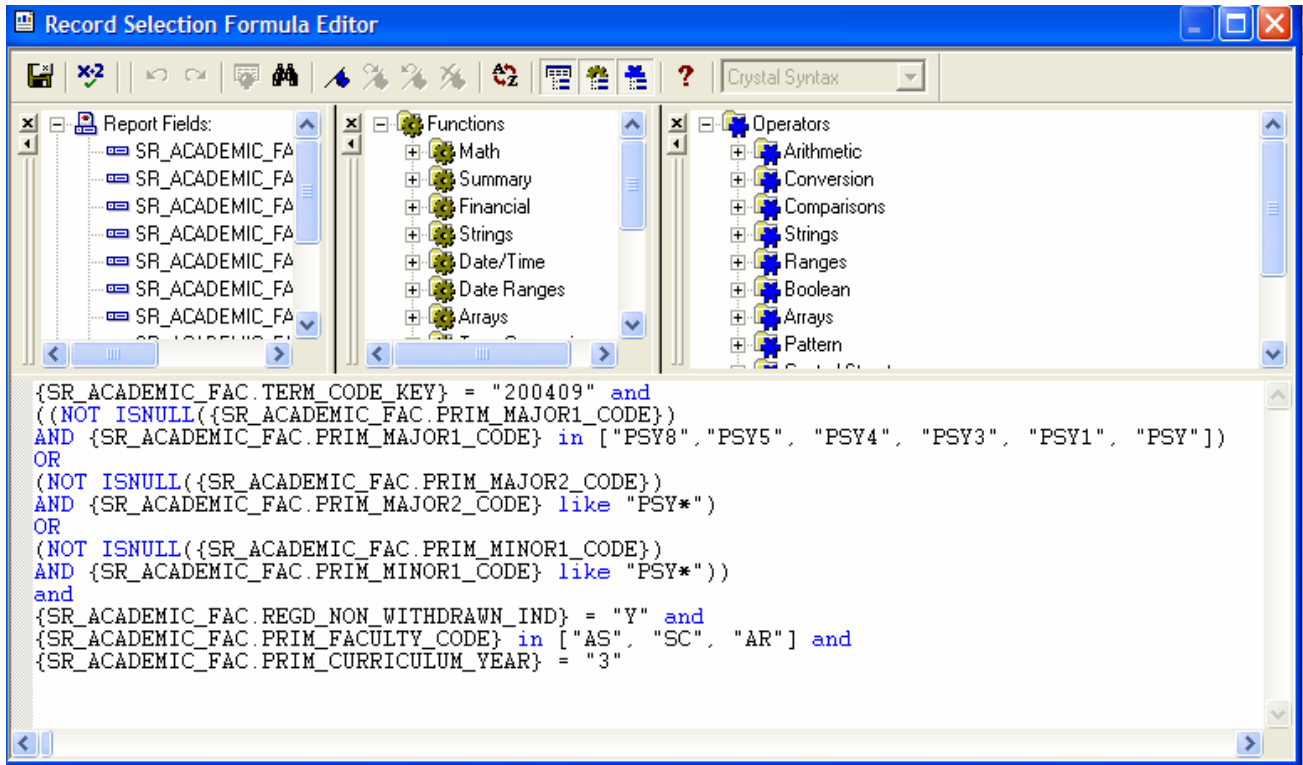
Record Selection Formula Editor

Crystal Syntax

Report Fields:
SR_ACADEMIC_FA
SR_ACADEMIC_FA
SR_ACADEMIC_FA
SR_ACADEMIC_FA
SR_ACADEMIC_FA
SR_ACADEMIC_FA
SR_ACADEMIC_FA

Functions
Math
Summary
Financial
Strings
Date/Time
Date Ranges
Arrays

Operators
Arithmetic
Conversion
Comparisons
Strings
Ranges
Boolean
Arrays
Pattern

{SR_ACADEMIC_FAC.TERM_CODE_KEY} = "200409" and
((NOT ISNULL({SR_ACADEMIC_FAC.PRIM_MAJOR1_CODE})
AND {SR_ACADEMIC_FAC.PRIM_MAJOR1_CODE} in ["PSY8","PSY5", "PSY4", "PSY3", "PSY1", "PSY"])
OR
(NOT ISNULL({SR_ACADEMIC_FAC.PRIM_MAJOR2_CODE})
AND {SR_ACADEMIC_FAC.PRIM_MAJOR2_CODE} like "PSY*")
OR
(NOT ISNULL({SR_ACADEMIC_FAC.PRIM_MINOR1_CODE})
AND {SR_ACADEMIC_FAC.PRIM_MINOR1_CODE} like "PSY*"))
and
{SR_ACADEMIC_FAC.REGD_NON_WITHDRAWN_IND} = "Y" and
{SR_ACADEMIC_FAC.PRIM_FACULTY_CODE} in ["AS", "SC", "AR"] and
{SR_ACADEMIC_FAC.PRIM_CURRICULUM_YEAR} = "3"